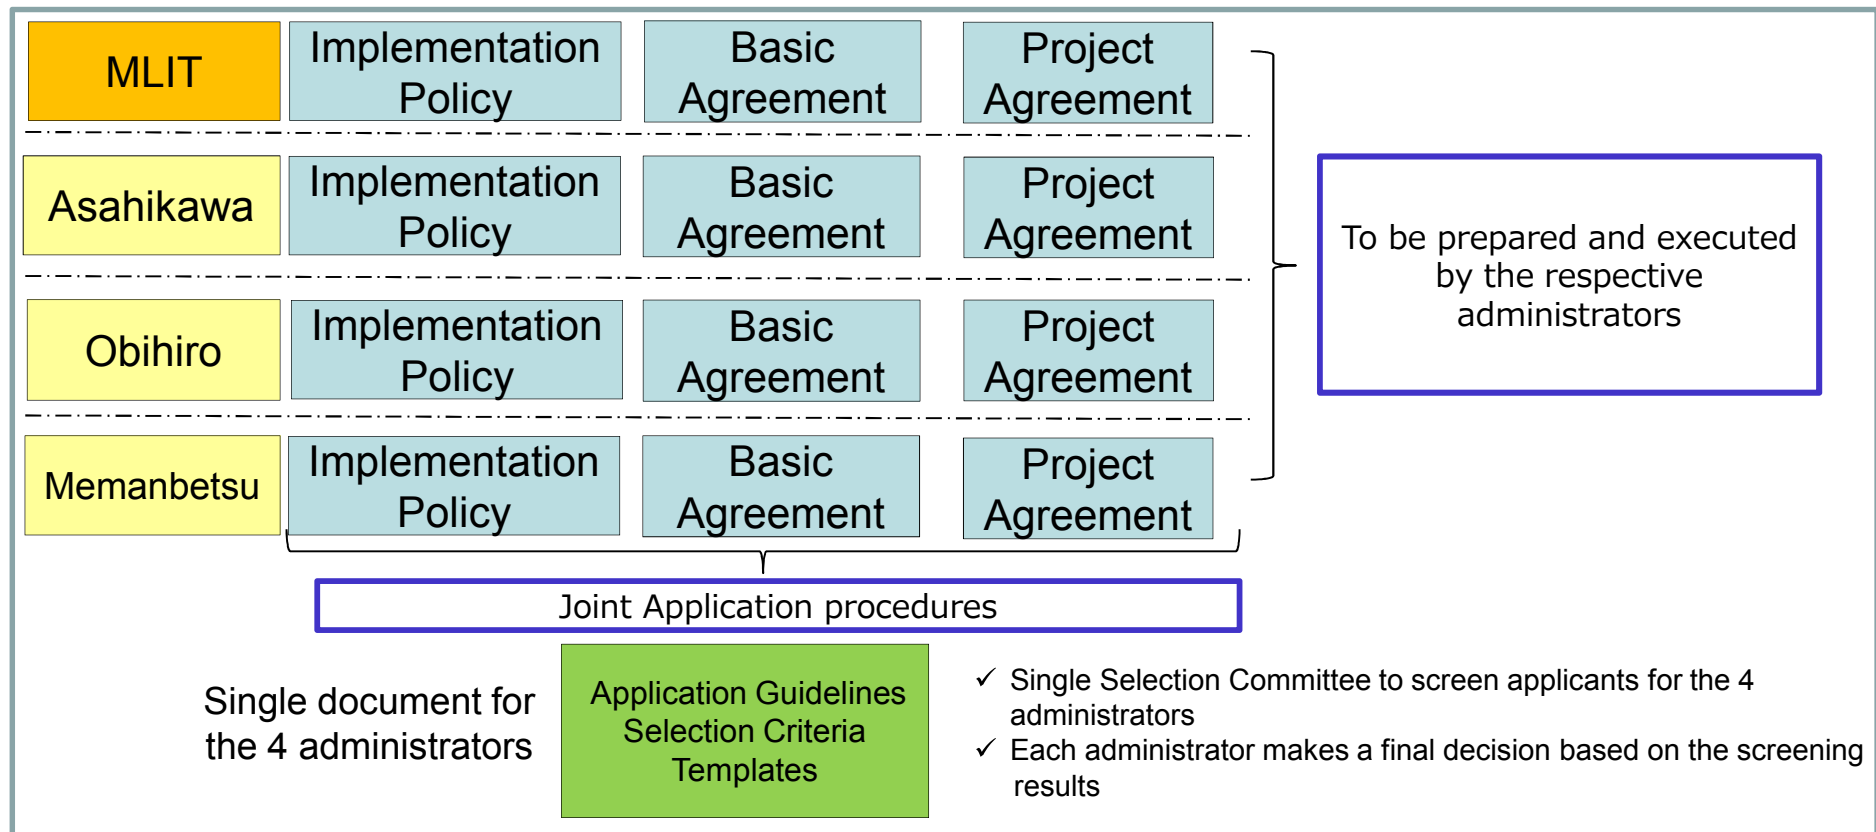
MLIT
Implementation Policy
Basic Agreement
Project Agreement

Asahikawa
Implementation Policy
Basic Agreement
Project Agreement

Obihiro
Implementation Policy
Basic Agreement
Project Agreement

Memanbetsu
Implementation Policy
Basic Agreement
Project Agreement

To be prepared and executed by the respective administrators

Joint Application procedures

Single document for the 4 administrators

Application Guidelines
Selection Criteria
Templates

✓ Single Selection Committee to screen applicants for the 4 administrators
✓ Each administrator makes a final decision based on the screening results